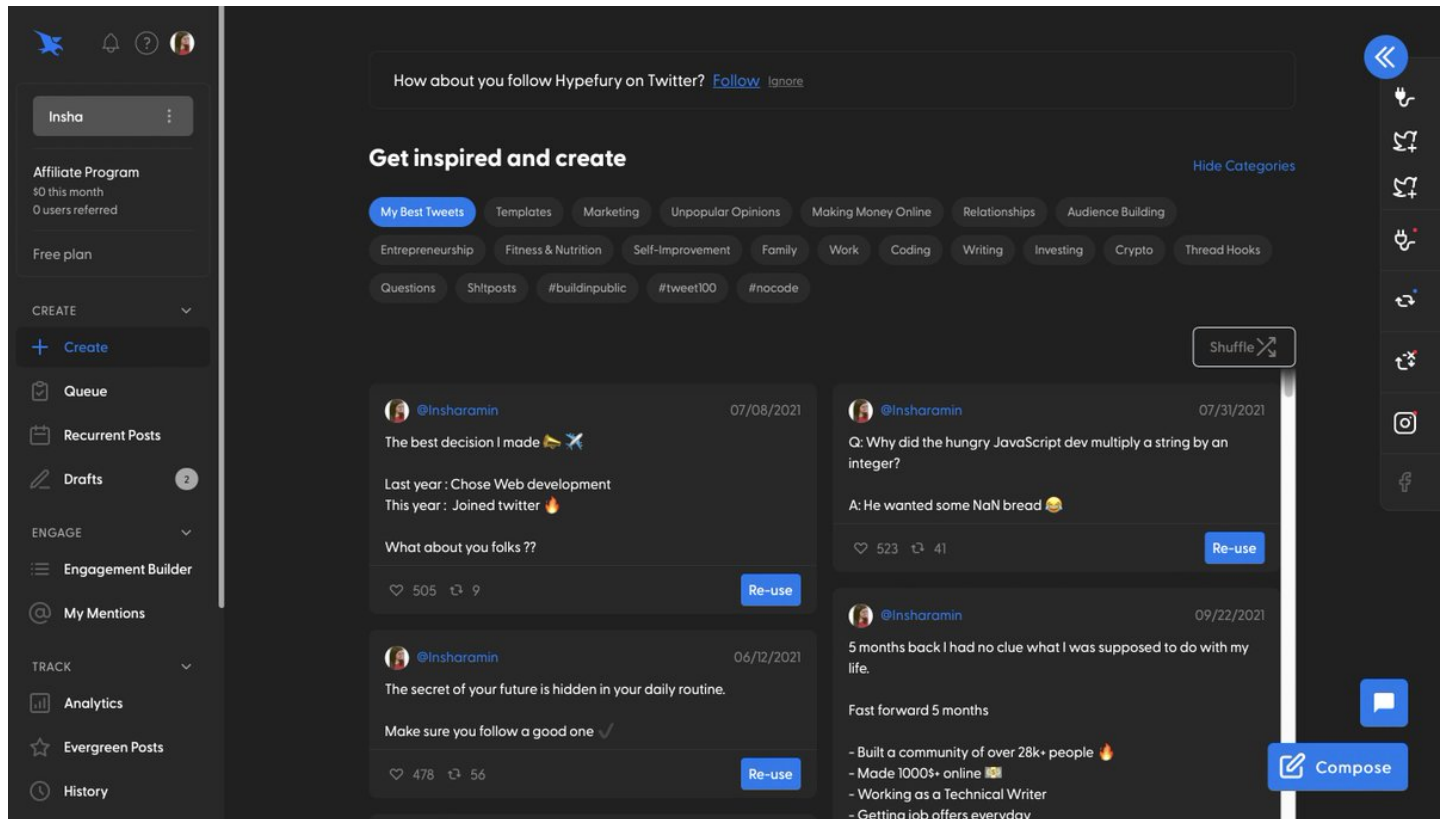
Insha

Affiliate Program
$0 this month
0 users referred

Free plan

CREATE

Create

Queue

Recurrent Posts

Drafts 2

ENGAGE

Engagement Builder

My Mentions

TRACK

Analytics

Evergreen Posts

History

How about you follow Hypefury on Twitter? Follow Ignore

Get inspired and create

Hide Categories

My Best Tweets Templates Marketing Unpopular Opinions Making Money Online Relationships Audience Building Entrepreneurship Fitness & Nutrition Self-Improvement Family Work Coding Writing Investing Crypto Thread Hooks Questions Sh!tposts #buildinpublic #tweet100 #nocode

Shuffle

@Insharamin 07/08/2021

The best decision I made 🛬 ✈️

Last year : Chose Web development
This year : Joined twitter 🔥

What about you folks ??

505 9 Re-use

@Insharamin 06/12/2021

The secret of your future is hidden in your daily routine.

Make sure you follow a good one ✓

478 56 Re-use

@Insharamin 07/31/2021

Q: Why did the hungry JavaScript dev multiply a string by an integer?

A: He wanted some NaN bread 😂

523 41 Re-use

@Insharamin 09/22/2021

5 months back I had no clue what I was supposed to do with my life.

Fast forward 5 months

- Built a community of over 28k+ people 🔥
- Made 1000$+ online 💵
- Working as a Technical Writer
- Getting job offers everyday

Compose